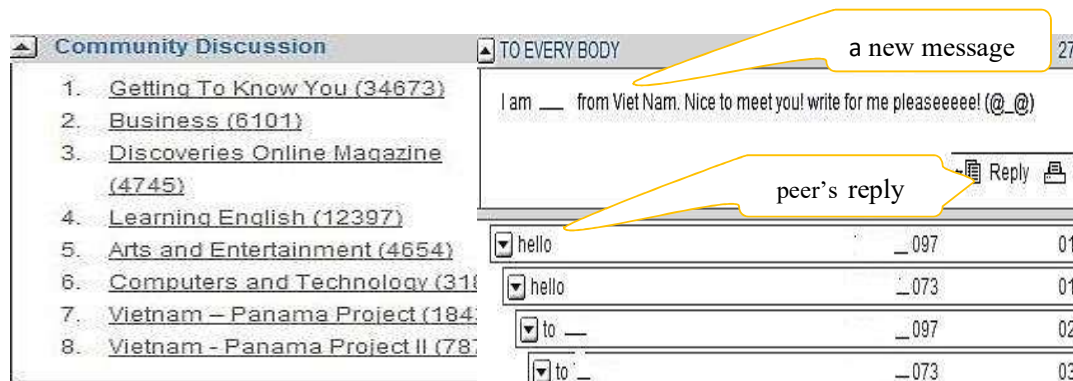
Community Discussion

1. Getting To Know You (34673)
2. Business (6101)
3. Discoveries Online Magazine (4745)
4. Learning English (12397)
5. Arts and Entertainment (4654)
6. Computers and Technology (318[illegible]
7. Vietnam – Panama Project (184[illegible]
8. Vietnam - Panama Project II (787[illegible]

TO EVERY BODY

a new message

27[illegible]

I am __ from Viet Nam. Nice to meet you! write for me pleaseeeee! (@_@)

Reply

peer's reply

| hello | __097 | 01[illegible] |
|---|---|---|
| hello | __073 | 01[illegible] |
| to __ | __097 | 02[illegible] |
| to __ | __073 | 03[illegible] |